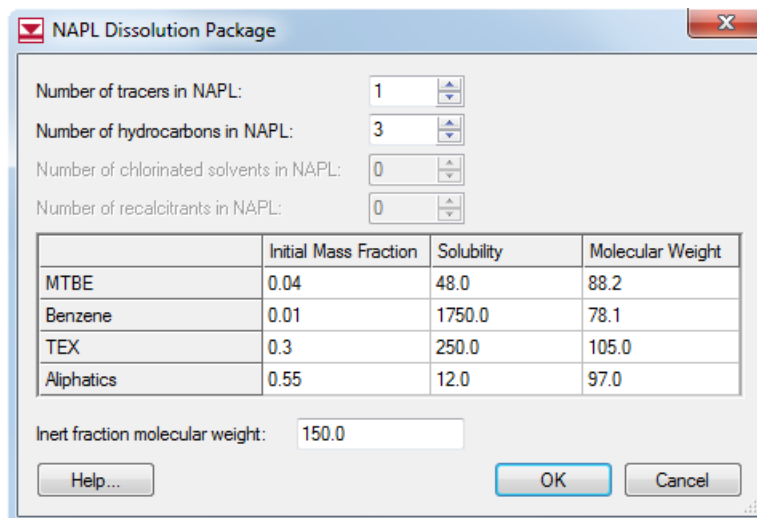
NAPL Dissolution Package

Number of tracers in NAPL: 1

Number of hydrocarbons in NAPL: 3

Number of chlorinated solvents in NAPL: 0

Number of recalcitrants in NAPL: 0

| | Initial Mass Fraction | Solubility | Molecular Weight |
|---|---|---|---|
| MTBE | 0.04 | 48.0 | 88.2 |
| Benzene | 0.01 | 1750.0 | 78.1 |
| TEX | 0.3 | 250.0 | 105.0 |
| Aliphatics | 0.55 | 12.0 | 97.0 |

Inert fraction molecular weight: 150.0

Help...

OK

Cancel